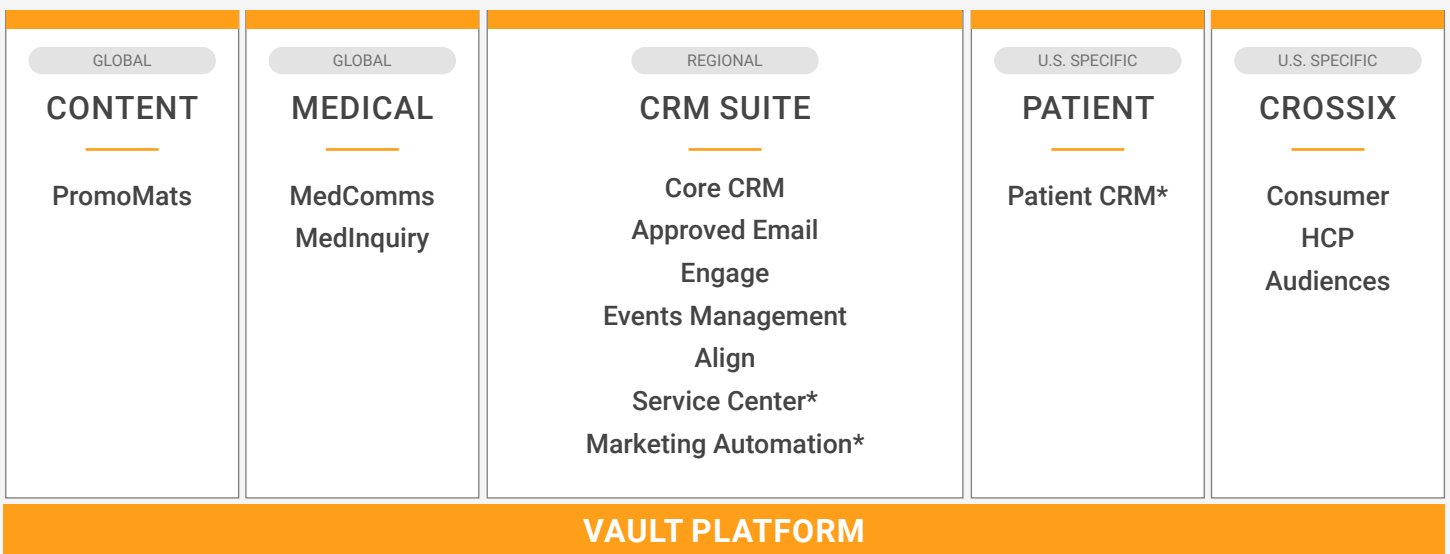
GLOBAL
CONTENT
PromoMats

GLOBAL
MEDICAL
MedComms
MedInquiry

REGIONAL
CRM SUITE
Core CRM
Approved Email
Engage
Events Management
Align
Service Center*
Marketing Automation*

U.S. SPECIFIC
PATIENT
Patient CRM*

U.S. SPECIFIC
CROSSIX
Consumer
HCP
Audiences

VAULT PLATFORM